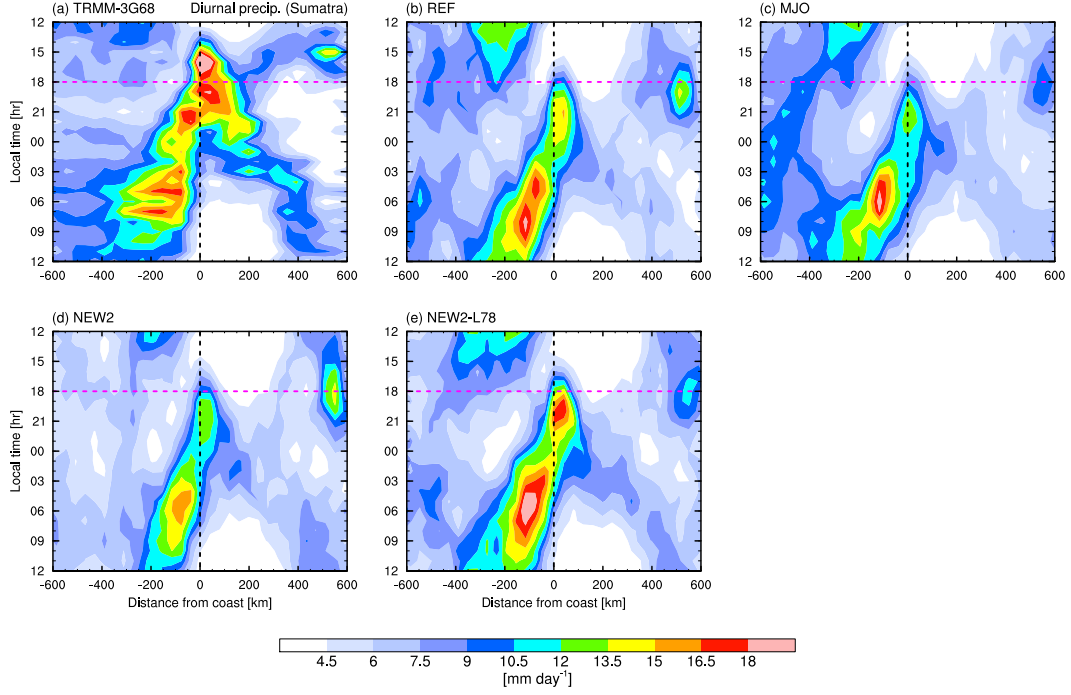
(a) TRMM-3G68 Diurnal precip. (Sumatra)

Local time [hr]
12
15
18
21
00
03
06
09
12
-600 -400 -200 0 200 400 600

(b) REF

12
15
18
21
00
03
06
09
12
-600 -400 -200 0 200 400 600

(c) MJO

12
15
18
21
00
03
06
09
12
-600 -400 -200 0 200 400 600

(d) NEW2

Local time [hr]
12
15
18
21
00
03
06
09
12
-600 -400 -200 0 200 400 600
Distance from coast [km]

(e) NEW2-L78

12
15
18
21
00
03
06
09
12
-600 -400 -200 0 200 400 600
Distance from coast [km]

4.5 6 7.5 9 10.5 12 13.5 15 16.5 18
[mm day$^{-1}$]